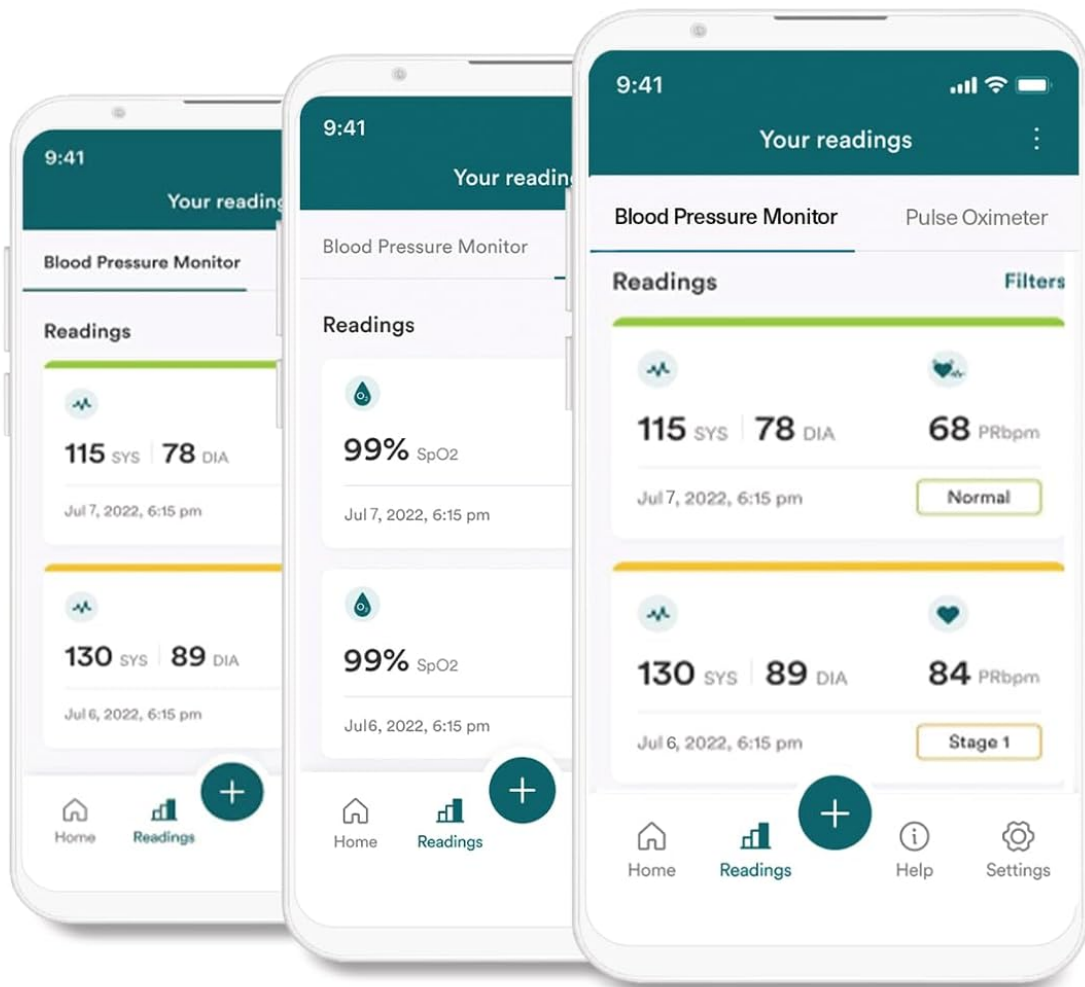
9:41

Your readin

Blood Pressure Monitor

Readings

115 SYS | 78 DIA

Jul 7, 2022, 6:15 pm

130 SYS | 89 DIA

Jul 6, 2022, 6:15 pm

Home

Readings

9:41

Your readin

Blood Pressure Monitor

Readings

99% SpO2

Jul 7, 2022, 6:15 pm

99% SpO2

Jul 6, 2022, 6:15 pm

Home

Readings

9:41

Your readings

Blood Pressure Monitor

Pulse Oximeter

Readings

Filters

115 SYS | 78 DIA

68 PRbpm

Jul 7, 2022, 6:15 pm

Normal

130 SYS | 89 DIA

84 PRbpm

Jul 6, 2022, 6:15 pm

Stage 1

Home

Readings

Help

Settings